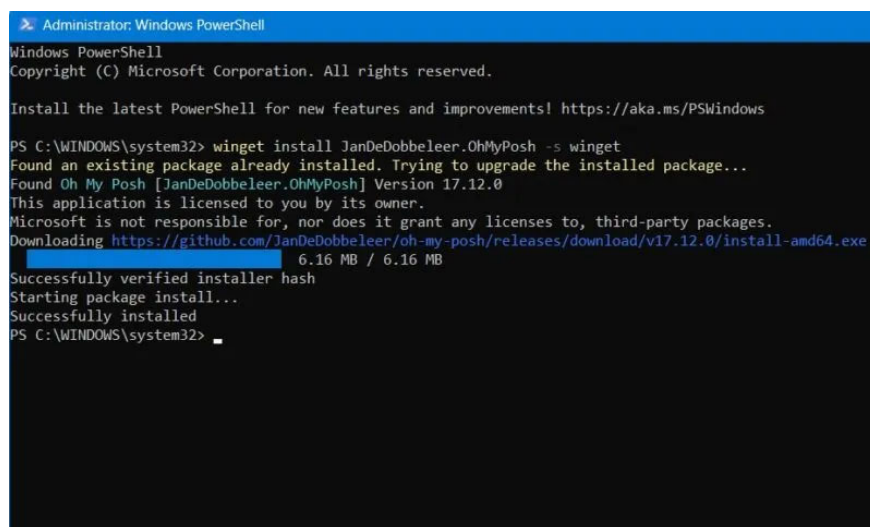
Administrator: Windows PowerShell

Windows PowerShell
Copyright (C) Microsoft Corporation. All rights reserved.

Install the latest PowerShell for new features and improvements! https://aka.ms/PSWindows

PS C:\WINDOWS\system32> winget install JanDeDobbeleer.OhMyPosh -s winget
Found an existing package already installed. Trying to upgrade the installed package...
Found Oh My Posh [JanDeDobbeleer.OhMyPosh] Version 17.12.0
This application is licensed to you by its owner.
Microsoft is not responsible for, nor does it grant any licenses to, third-party packages.
Downloading https://github.com/JanDeDobbeleer/oh-my-posh/releases/download/v17.12.0/install-amd64.exe
6.16 MB / 6.16 MB
Successfully verified installer hash
Starting package install...
Successfully installed
PS C:\WINDOWS\system32>